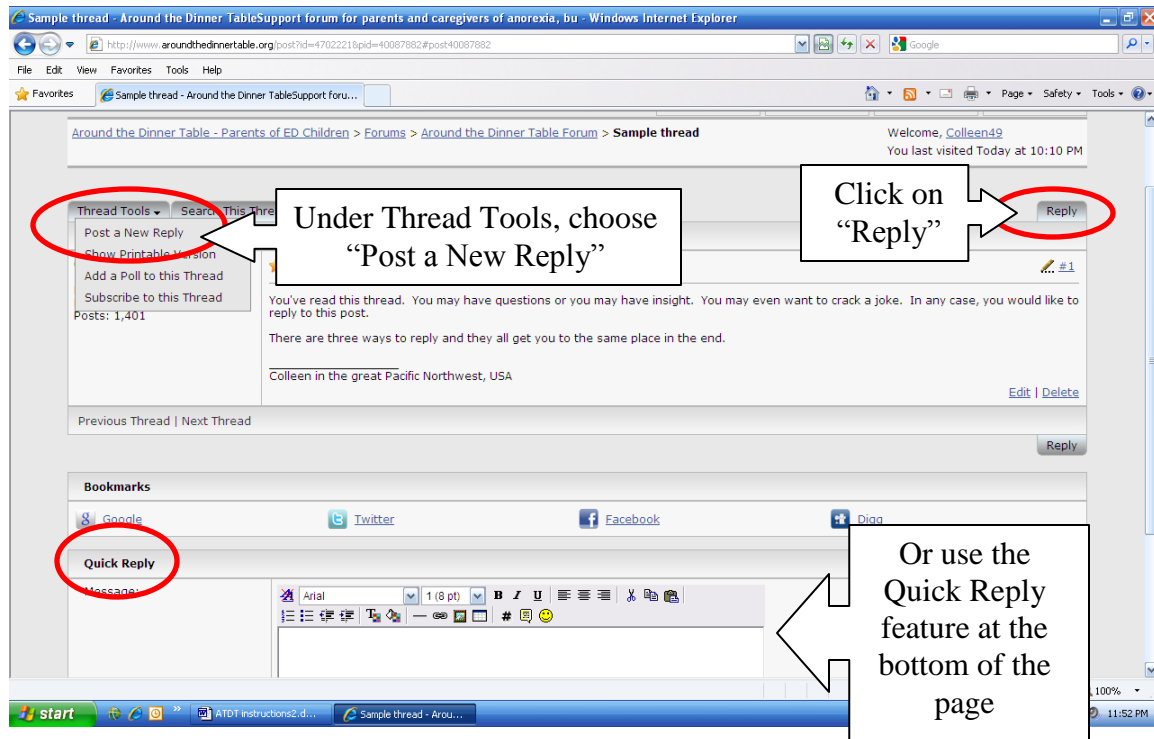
Sample thread - Around the Dinner TableSupport forum for parents and caregivers of anorexia, bu - Windows Internet Explorer

http://www.aroundthedinnertable.org/post?id=4702221&pid=40087882#post40087882

Google

File Edit View Favorites Tools Help

Favorites

Sample thread - Around the Dinner TableSupport foru...

Page ▾ Safety ▾ Tools ▾

Around the Dinner Table - Parents of ED Children > Forums > Around the Dinner Table Forum > Sample thread

Welcome, Colleen49
You last visited Today at 10:10 PM

Click on "Reply"

Reply

Thread Tools ▾ Search This Thre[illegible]

Under Thread Tools, choose "Post a New Reply"

Post a New Reply
Show Printable Version
Add a Poll to this Thread
Subscribe to this Thread

Posts: 1,401

#1

You've read this thread. You may have questions or you may have insight. You may even want to crack a joke. In any case, you would like to reply to this post.

There are three ways to reply and they all get you to the same place in the end.

Colleen in the great Pacific Northwest, USA

Edit | Delete

Previous Thread | Next Thread

Reply

Bookmarks

Google Twitter Facebook Digg

Quick Reply

Message:

Arial 1 (8 pt) B I U

Or use the Quick Reply feature at the bottom of the page

100%

start

ATDT instructions2.d...

Sample thread - Arou...

11:52 PM